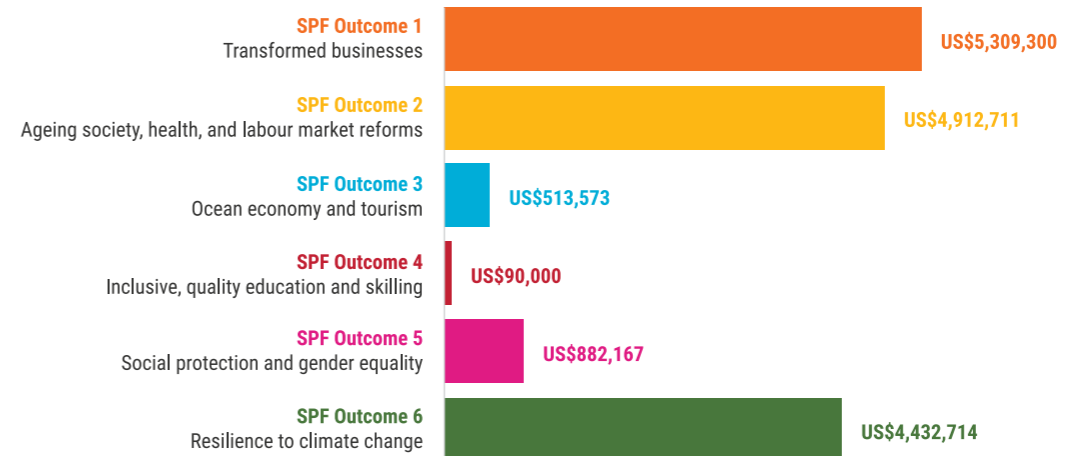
SPF Outcome 1
Transformed businesses
US$5,309,300

SPF Outcome 2
Ageing society, health, and labour market reforms
US$4,912,711

SPF Outcome 3
Ocean economy and tourism
US$513,573

SPF Outcome 4
Inclusive, quality education and skilling
US$90,000

SPF Outcome 5
Social protection and gender equality
US$882,167

SPF Outcome 6
Resilience to climate change
US$4,432,714